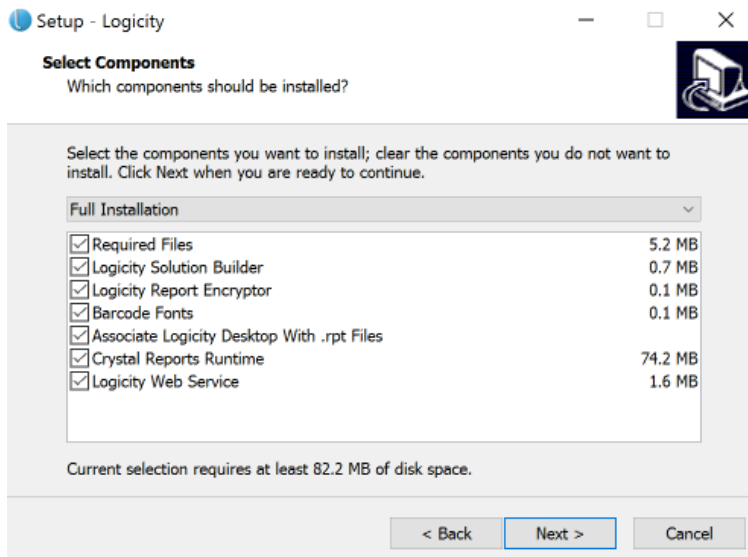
Setup - Logicity

Select Components
Which components should be installed?

Select the components you want to install; clear the components you do not want to install. Click Next when you are ready to continue.

Full Installation

| | |
|---|---|
| Required Files | 5.2 MB |
| Logicity Solution Builder | 0.7 MB |
| Logicity Report Encryptor | 0.1 MB |
| Barcode Fonts | 0.1 MB |
| Associate Logicity Desktop With .rpt Files | |
| Crystal Reports Runtime | 74.2 MB |
| Logicity Web Service | 1.6 MB |

Current selection requires at least 82.2 MB of disk space.

< Back    Next >    Cancel